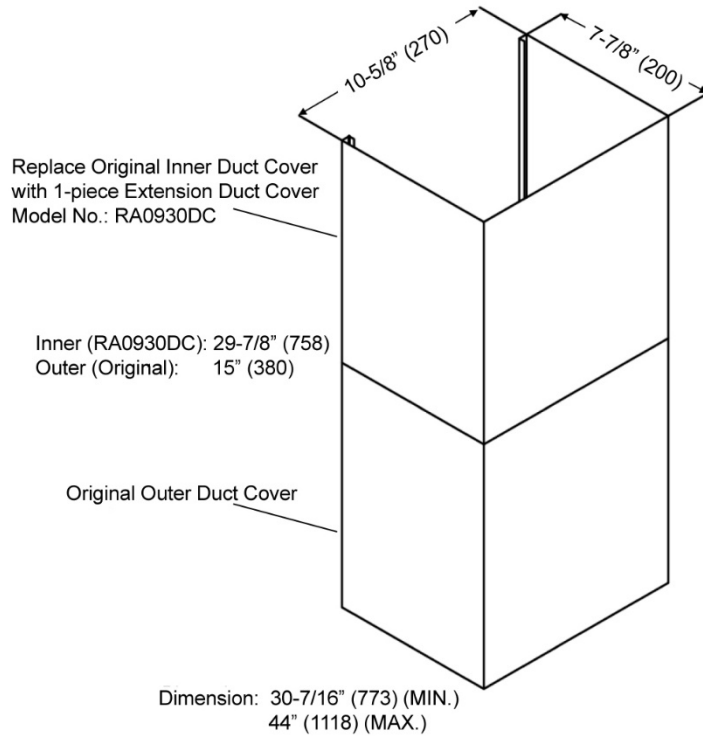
10-5/8" (270)

7-7/8" (200)

Replace Original Inner Duct Cover with 1-piece Extension Duct Cover Model No.: RA0930DC

Inner (RA0930DC): 29-7/8" (758)
Outer (Original): 15" (380)

Original Outer Duct Cover

Dimension: 30-7/16" (773) (MIN.)
44" (1118) (MAX.)